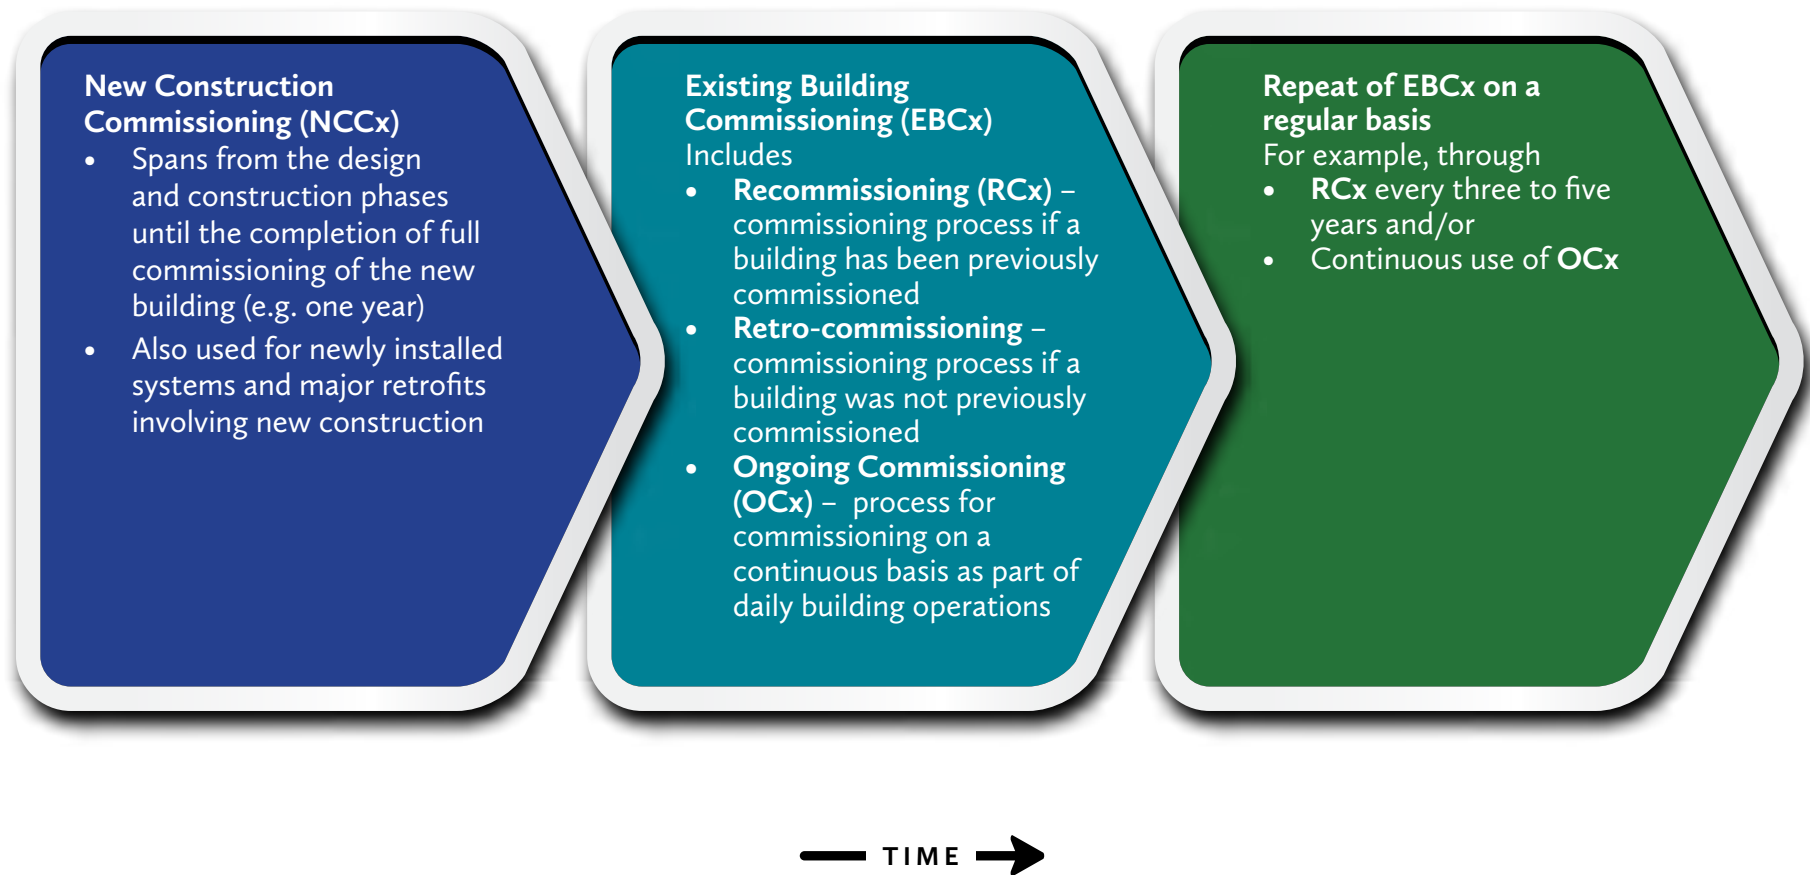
New Construction Commissioning (NCCx)

- Spans from the design and construction phases until the completion of full commissioning of the new building (e.g. one year)
- Also used for newly installed systems and major retrofits involving new construction

Existing Building Commissioning (EBCx)
Includes

- Recommissioning (RCx) – commissioning process if a building has been previously commissioned
- Retro-commissioning – commissioning process if a building was not previously commissioned
- Ongoing Commissioning (OCx) – process for commissioning on a continuous basis as part of daily building operations

Repeat of EBCx on a regular basis
For example, through

- RCx every three to five years and/or
- Continuous use of OCx

TIME